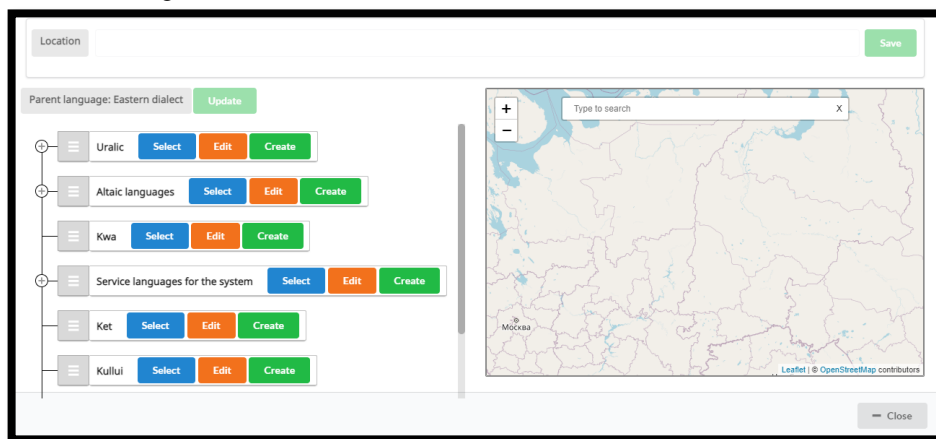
Location

Save

Parent language: Eastern dialect

Update

Uralic Select Edit Create

Altaic languages Select Edit Create

Kwa Select Edit Create

Service languages for the system Select Edit Create

Ket Select Edit Create

Kullui Select Edit Create

+
−

Type to search

X

Москва

Leaflet | © OpenStreetMap contributors

Close